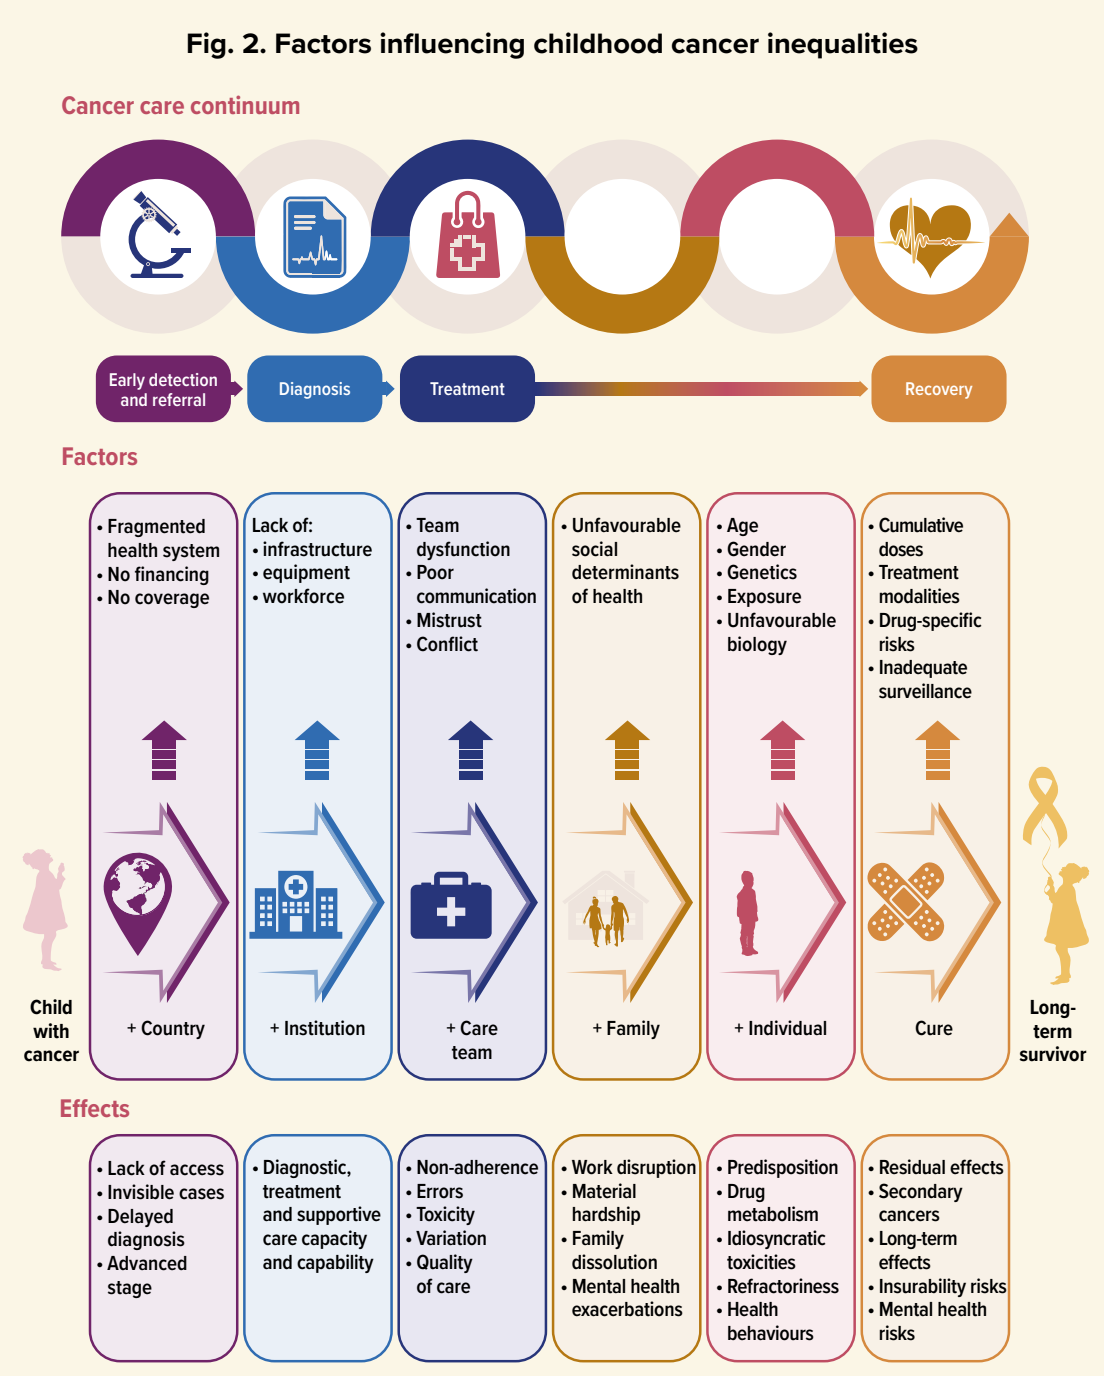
Fig. 2. Factors influencing childhood cancer inequalities

Cancer care continuum

Early detection and referral

Diagnosis

Treatment

Recovery

Factors

• Fragmented health system
• No financing
• No coverage

Lack of:
• infrastructure
• equipment
• workforce

• Team dysfunction
• Poor communication
• Mistrust
• Conflict

• Unfavourable social determinants of health

• Age
• Gender
• Genetics
• Exposure
• Unfavourable biology

• Cumulative doses
• Treatment modalities
• Drug-specific risks
• Inadequate surveillance

Child with cancer

+ Country

+ Institution

+ Care team

+ Family

+ Individual

Cure

Long-term survivor

Effects

• Lack of access
• Invisible cases
• Delayed diagnosis
• Advanced stage

• Diagnostic, treatment and supportive care capacity and capability

• Non-adherence
• Errors
• Toxicity
• Variation
• Quality of care

• Work disruption
• Material hardship
• Family dissolution
• Mental health exacerbations

• Predisposition
• Drug metabolism
• Idiosyncratic toxicities
• Refractoriness
• Health behaviours

• Residual effects
• Secondary cancers
• Long-term effects
• Insurability risks
• Mental health risks